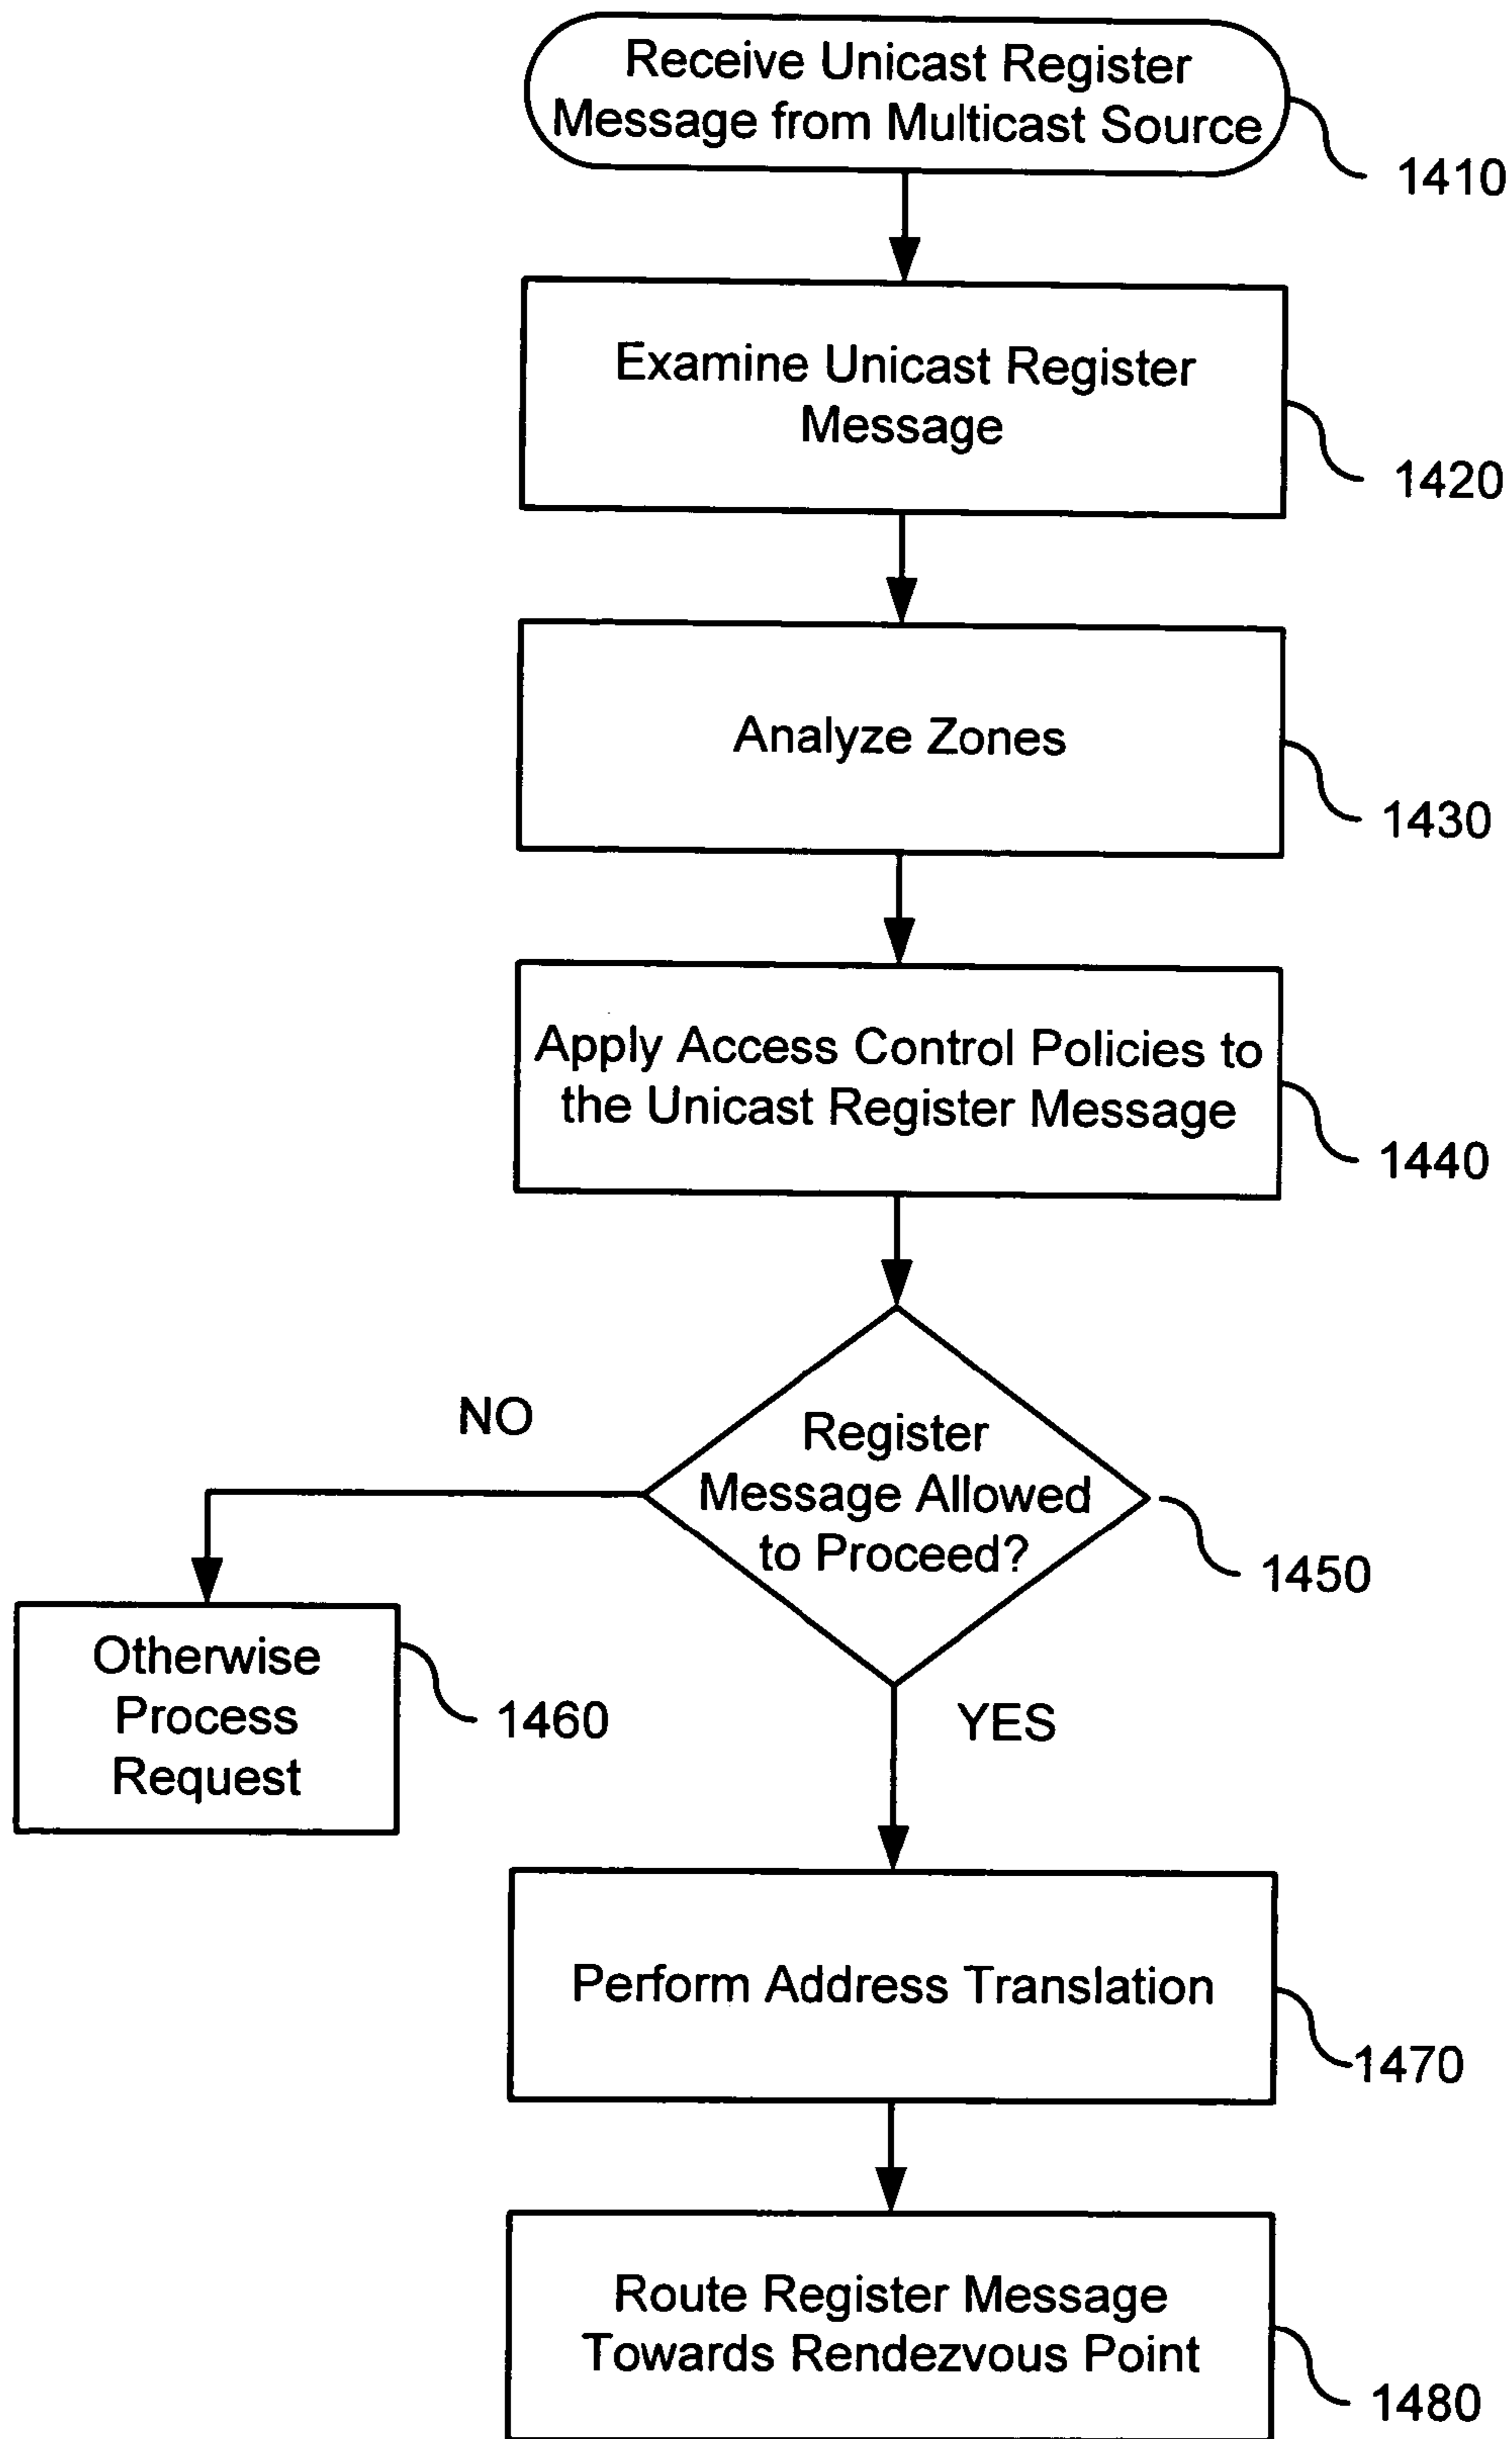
Receive Unicast Register Message from Multicast Source

1410

Examine Unicast Register Message

1420

Analyze Zones

1430

Apply Access Control Policies to the Unicast Register Message

1440

NO

Register Message Allowed to Proceed?

1450

Otherwise Process Request

1460

YES

Perform Address Translation

1470

Route Register Message Towards Rendezvous Point

1480